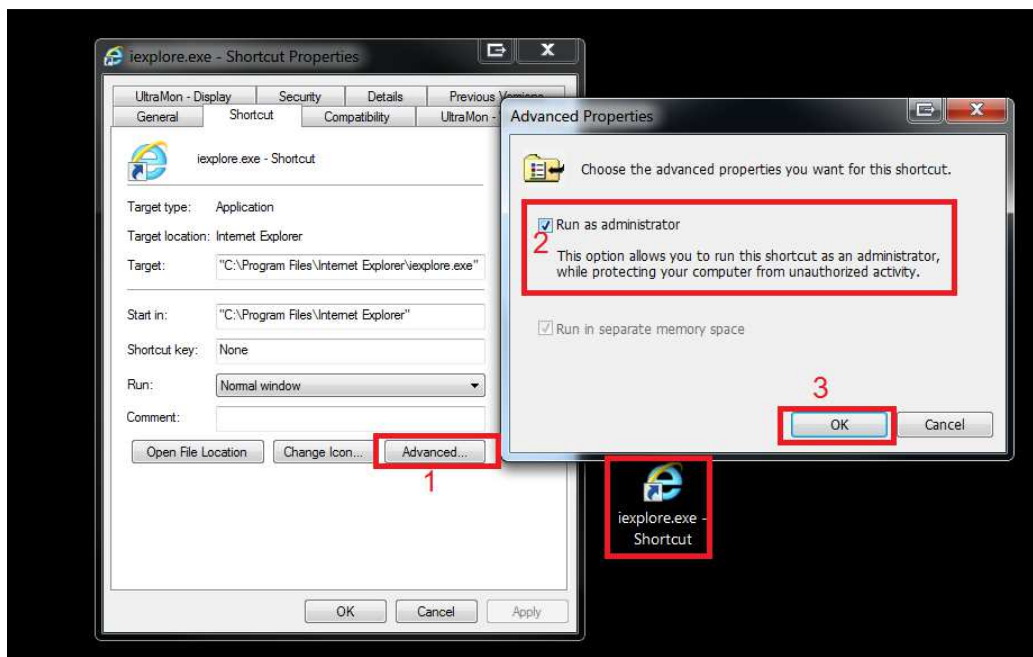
iexplore.exe - Shortcut Properties

UltraMon - Display
Security
Details
Previous Versions
General
Shortcut
Compatibility
UltraMon -

iexplore.exe - Shortcut

Target type: Application
Target location: Internet Explorer
Target: "C:\Program Files\Internet Explorer\iexplore.exe"

Start in: "C:\Program Files\Internet Explorer"
Shortcut key: None
Run: Normal window
Comment:

Open File Location
Change Icon...
Advanced...
1

OK
Cancel
Apply

Advanced Properties

Choose the advanced properties you want for this shortcut.

Run as administrator
2
This option allows you to run this shortcut as an administrator, while protecting your computer from unauthorized activity.

Run in separate memory space

3
OK
Cancel

iexplore.exe - Shortcut